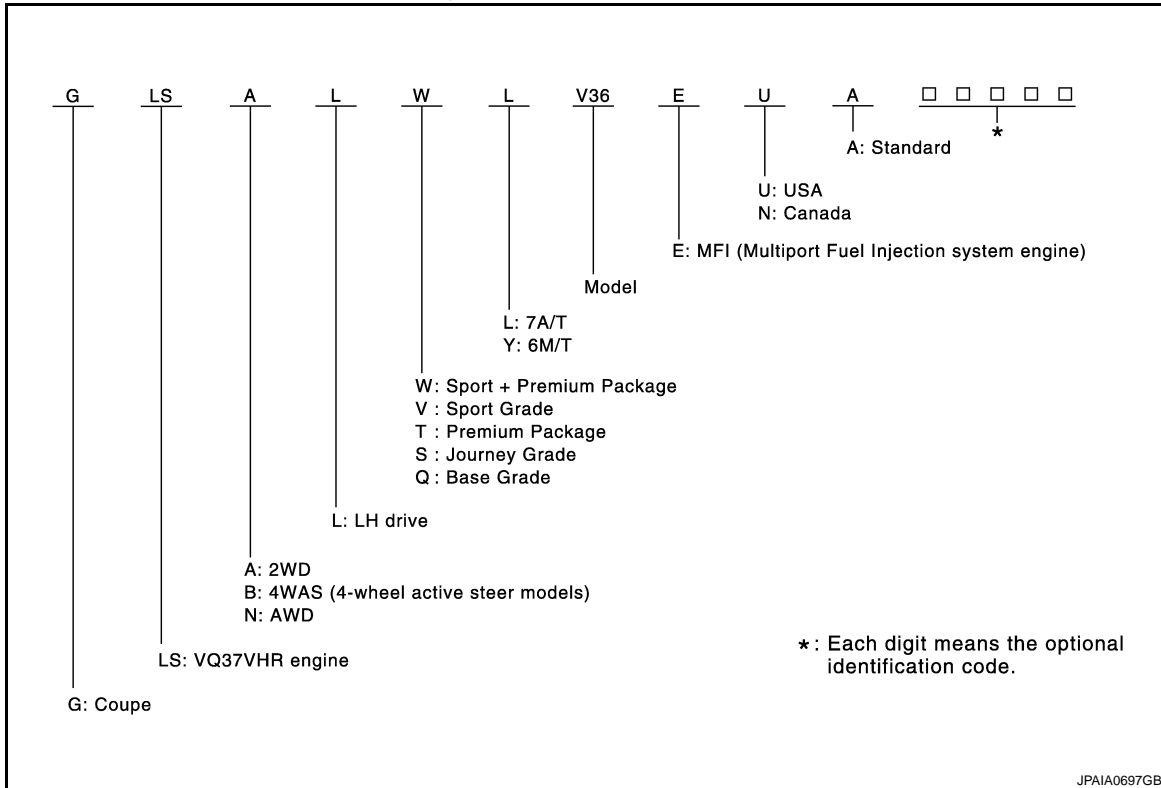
G LS A L W L V36 E U A □ □ □ □ □

*

A: Standard

U: USA
N: Canada

E: MFI (Multiport Fuel Injection system engine)

Model

L: 7A/T
Y: 6M/T

W: Sport + Premium Package
V : Sport Grade
T : Premium Package
S : Journey Grade
Q : Base Grade

L: LH drive

A: 2WD
B: 4WAS (4-wheel active steer models)
N: AWD

LS: VQ37VHR engine

G: Coupe

*: Each digit means the optional identification code.

JPAIA0697GB